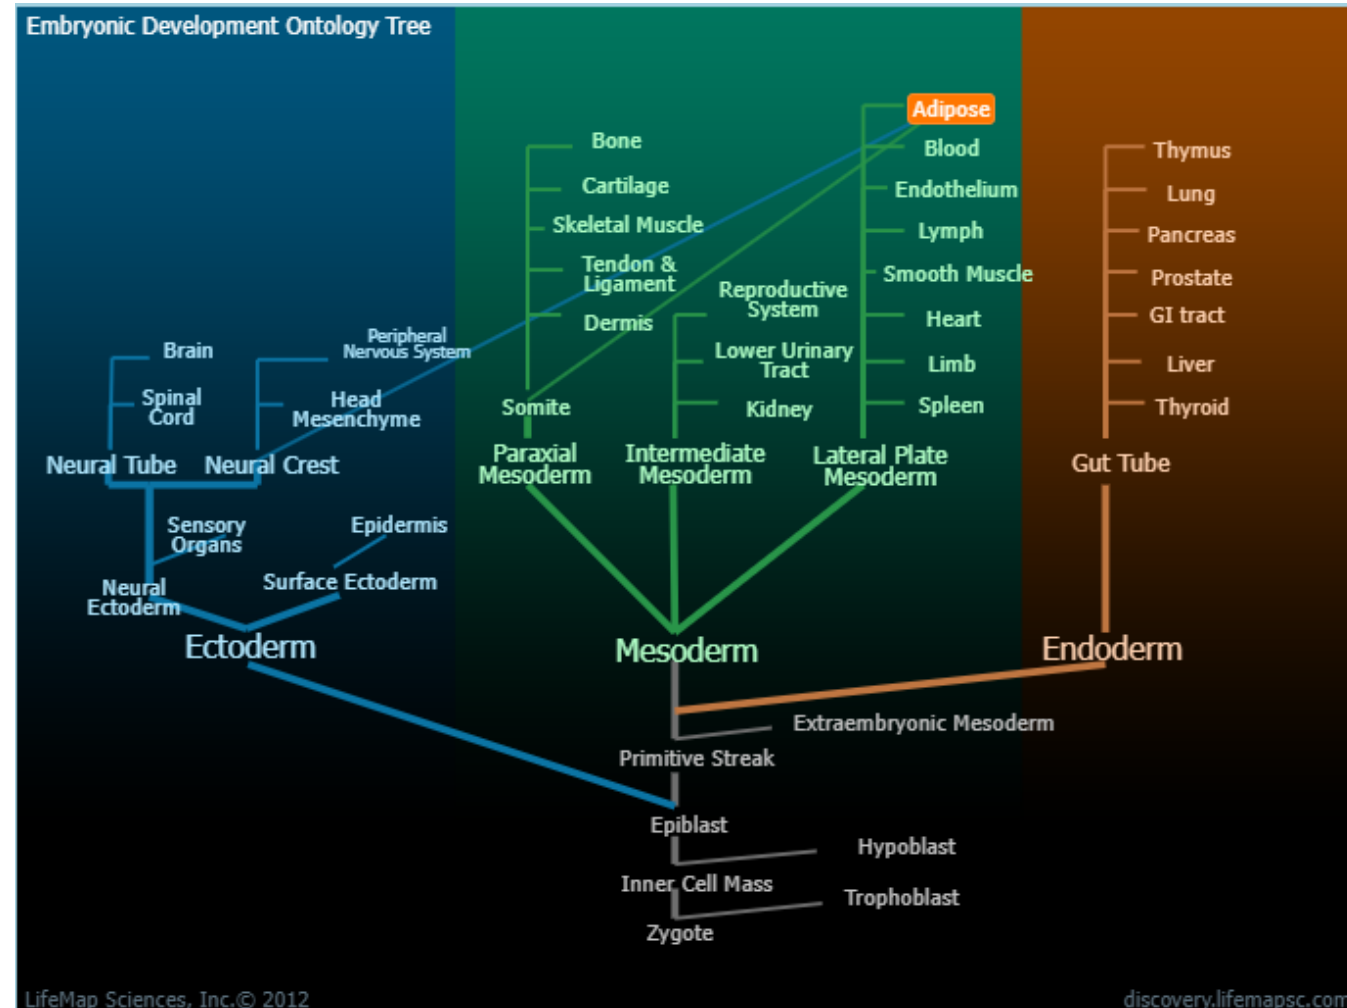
Embryonic Development Ontology Tree

Brain
Spinal Cord
Neural Tube
Peripheral Nervous System
Head Mesenchyme
Neural Crest
Sensory Organs
Neural Ectoderm
Epidermis
Surface Ectoderm
Ectoderm

Bone
Cartilage
Skeletal Muscle
Tendon & Ligament
Dermis
Somite
Paraxial Mesoderm
Reproductive System
Lower Urinary Tract
Kidney
Intermediate Mesoderm
Adipose
Blood
Endothelium
Lymph
Smooth Muscle
Heart
Limb
Spleen
Lateral Plate Mesoderm
Mesoderm

Thymus
Lung
Pancreas
Prostate
GI tract
Liver
Thyroid
Gut Tube
Endoderm

Extraembryonic Mesoderm
Primitive Streak
Epiblast
Hypoblast
Inner Cell Mass
Trophoblast
Zygote

LifeMap Sciences, Inc.© 2012
discovery.lifemapsc.com